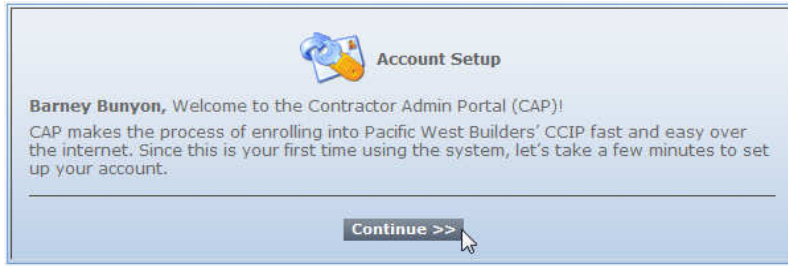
Account Setup

Barney Bunyon, Welcome to the Contractor Admin Portal (CAP)!

CAP makes the process of enrolling into Pacific West Builders' CCIP fast and easy over the internet. Since this is your first time using the system, let's take a few minutes to set up your account.

Continue >>